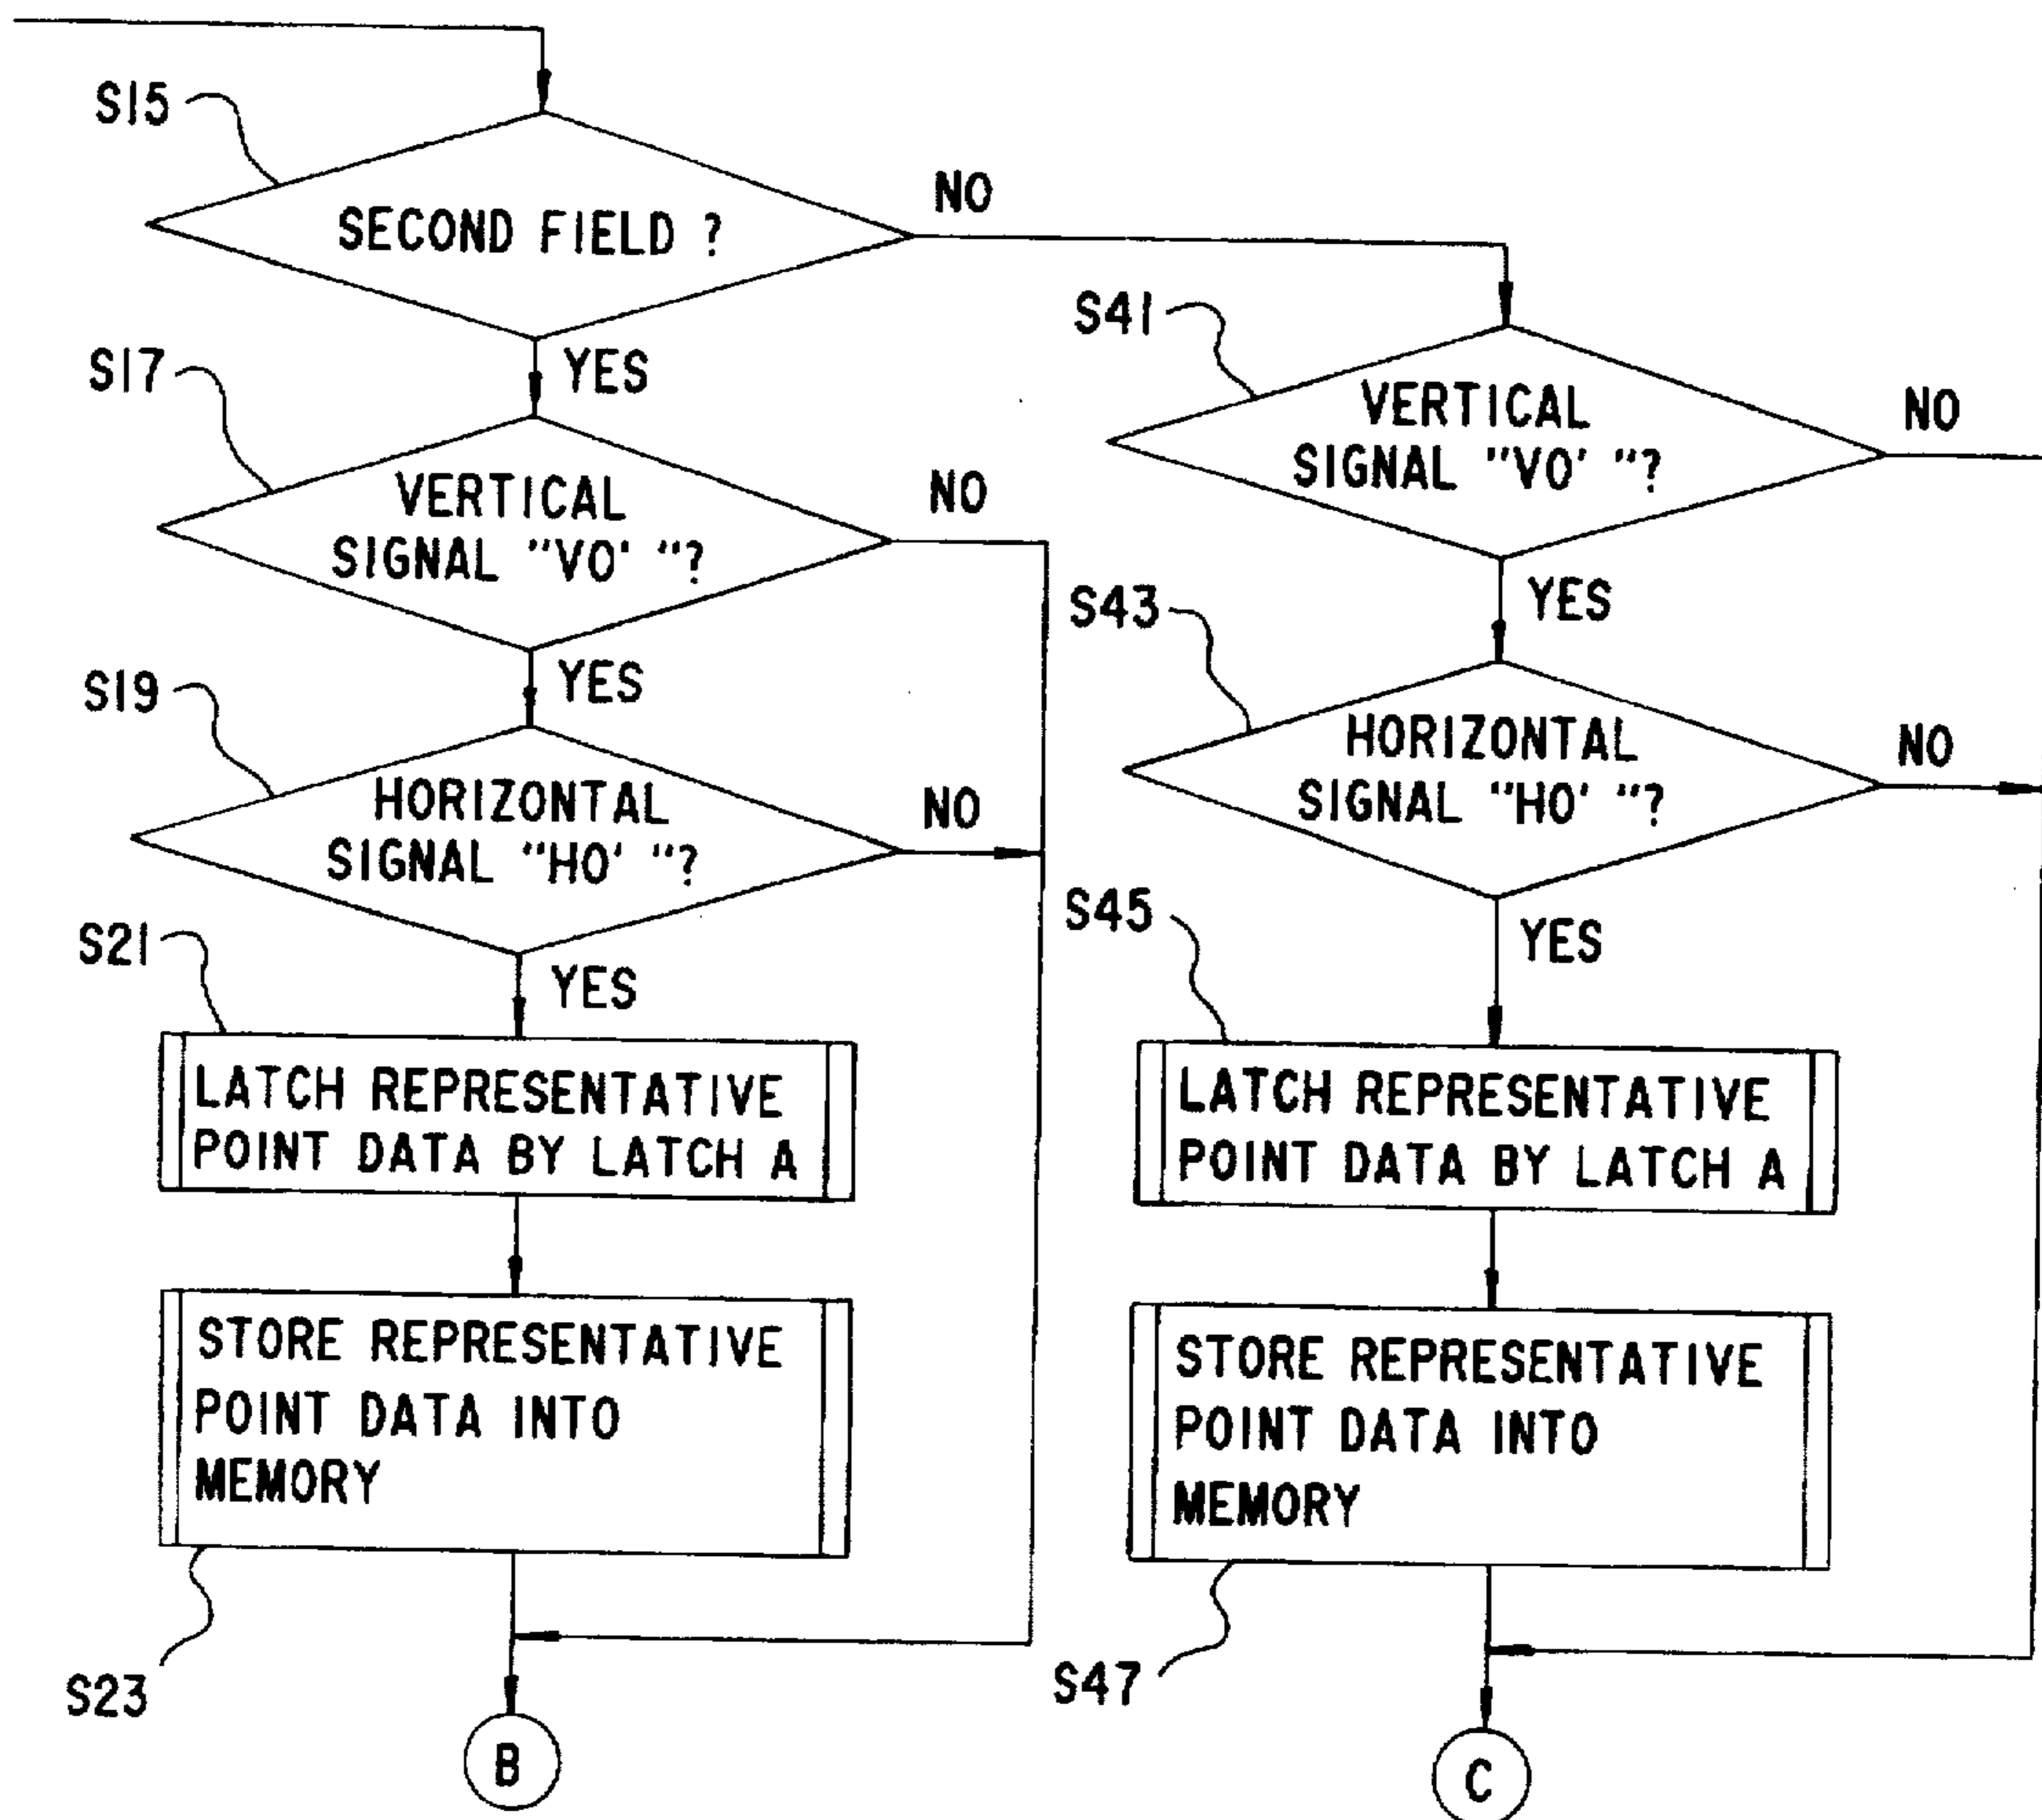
S15
SECOND FIELD ?
NO
YES
S17
VERTICAL SIGNAL "VO' "?
NO
YES
S19
HORIZONTAL SIGNAL "HO' "?
NO
YES
S21
LATCH REPRESENTATIVE POINT DATA BY LATCH A
STORE REPRESENTATIVE POINT DATA INTO MEMORY
S23
B
S41
VERTICAL SIGNAL "VO' "?
NO
YES
S43
HORIZONTAL SIGNAL "HO' "?
NO
YES
S45
LATCH REPRESENTATIVE POINT DATA BY LATCH A
STORE REPRESENTATIVE POINT DATA INTO MEMORY
S47
C